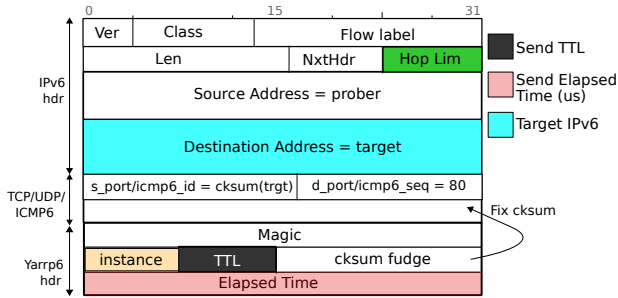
0 15 31

| Ver | Class | Flow label |
|---|---|---|
| Len | NxtHdr | Hop Lim |

IPv6 hdr

Source Address = prober

Destination Address = target

TCP/UDP/ ICMP6

s_port/icmp6_id = cksum(trgt) d_port/icmp6_seq = 80

Fix cksum

Yarrp6 hdr

Magic

instance TTL cksum fudge

Elapsed Time

Send TTL

Send Elapsed Time (us)

Target IPv6